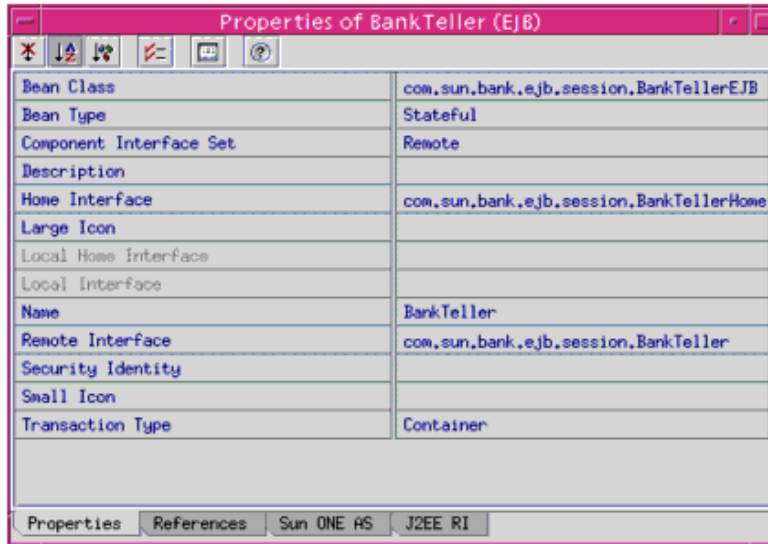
Properties of BankTeller (EJB)

| | |
|---|---|
| Bean Class | com.sun.bank.ejb.session.BankTellerEJB |
| Bean Type | Stateful |
| Component Interface Set | Remote |
| Description | |
| Home Interface | com.sun.bank.ejb.session.BankTellerHome |
| Large Icon | |
| Local Home Interface | |
| Local Interface | |
| Name | BankTeller |
| Remote Interface | com.sun.bank.ejb.session.BankTeller |
| Security Identity | |
| Small Icon | |
| Transaction Type | Container |

Properties | References | Sun ONE AS | J2EE RI